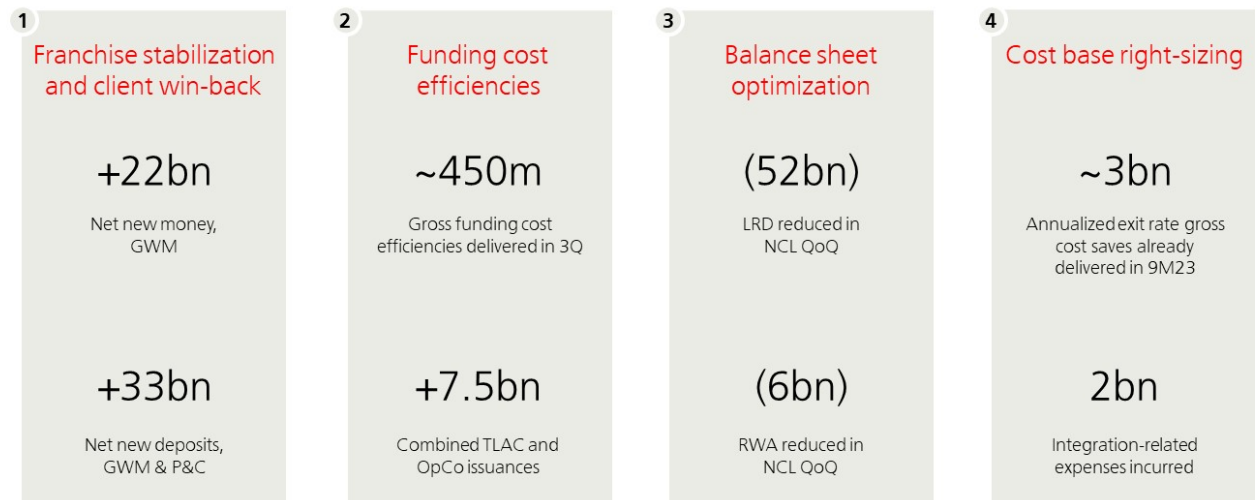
1
Franchise stabilization and client win-back

+22bn
Net new money, GWM

+33bn
Net new deposits, GWM & P&C

2
Funding cost efficiencies

~450m
Gross funding cost efficiencies delivered in 3Q

+7.5bn
Combined TLAC and OpCo issuances

3
Balance sheet optimization

(52bn)
LRD reduced in NCL QoQ

(6bn)
RWA reduced in NCL QoQ

4
Cost base right-sizing

~3bn
Annualized exit rate gross cost saves already delivered in 9M23

2bn
Integration-related expenses incurred